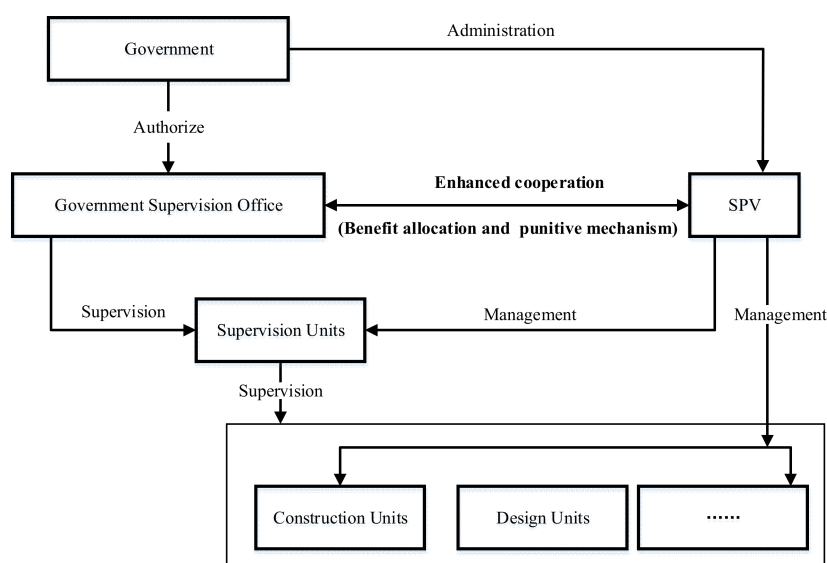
Government

Administration

Authorize

Government Supervision Office

Enhanced cooperation

(Benefit allocation and punitive mechanism)

SPV

Supervision

Supervision Units

Management

Management

Supervision

Construction Units

Design Units

……